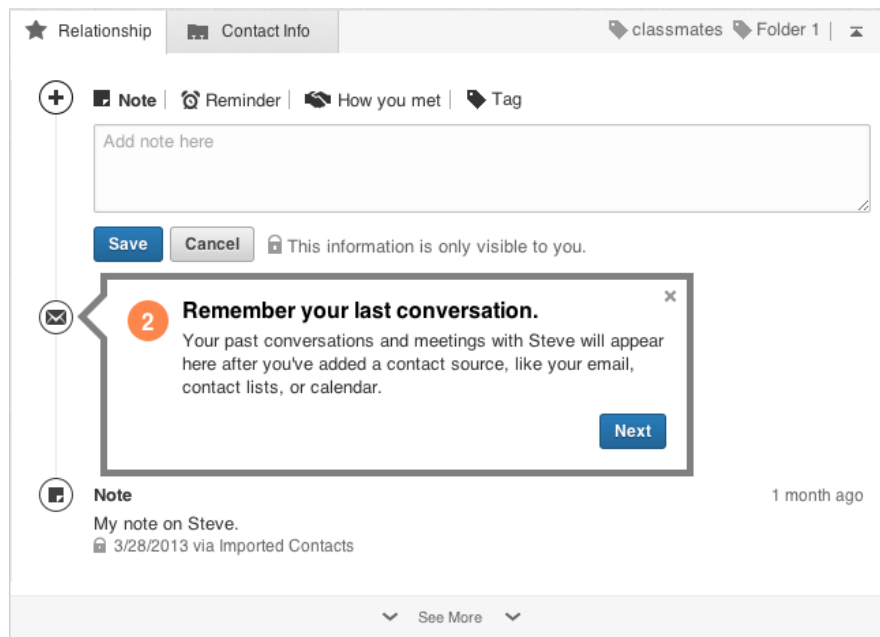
Relationship Contact Info classmates Folder 1 |

Note | Reminder | How you met | Tag

Add note here

Save Cancel This information is only visible to you.

2 Remember your last conversation.

Your past conversations and meetings with Steve will appear here after you've added a contact source, like your email, contact lists, or calendar.

×

Next

Note 1 month ago

My note on Steve.

3/28/2013 via Imported Contacts

See More